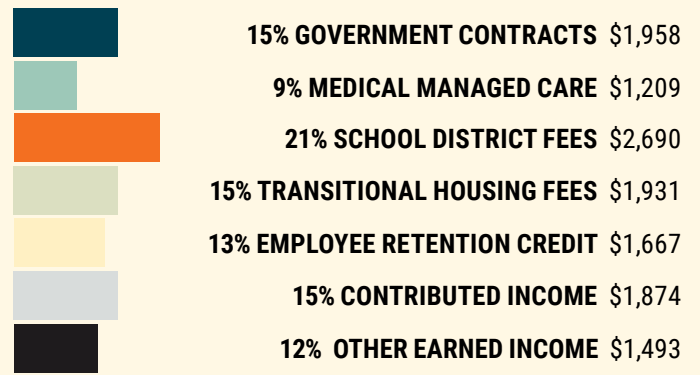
15% GOVERNMENT CONTRACTS $1,958

9% MEDICAL MANAGED CARE $1,209

21% SCHOOL DISTRICT FEES $2,690

15% TRANSITIONAL HOUSING FEES $1,931

13% EMPLOYEE RETENTION CREDIT $1,667

15% CONTRIBUTED INCOME $1,874

12% OTHER EARNED INCOME $1,493